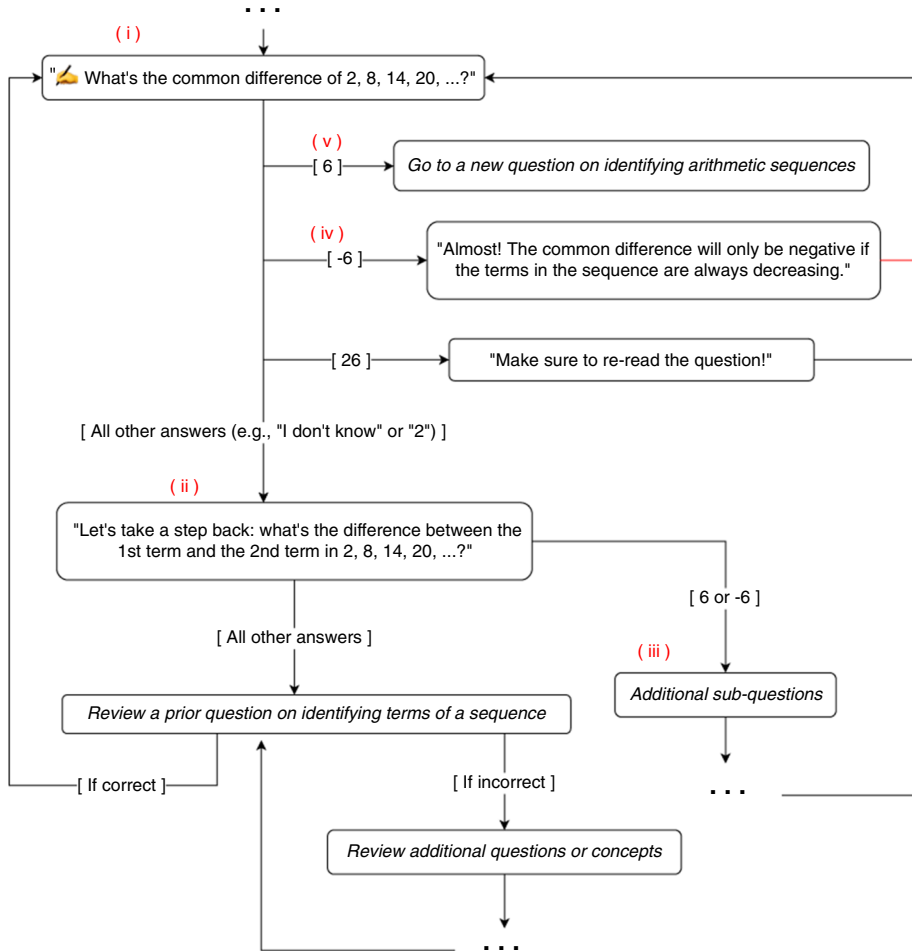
...

( i )

"✍ What's the common difference of 2, 8, 14, 20, ...?"

( v )

[ 6 ]

*Go to a new question on identifying arithmetic sequences*

( iv )

[ -6 ]

"Almost! The common difference will only be negative if the terms in the sequence are always decreasing."

[ 26 ]

"Make sure to re-read the question!"

[ All other answers (e.g., "I don't know" or "2") ]

( ii )

"Let's take a step back: what's the difference between the 1st term and the 2nd term in 2, 8, 14, 20, ...?"

[ 6 or -6 ]

[ All other answers ]

( iii )

*Additional sub-questions*

*Review a prior question on identifying terms of a sequence*

[ If correct ]

[ If incorrect ]

...

*Review additional questions or concepts*

...